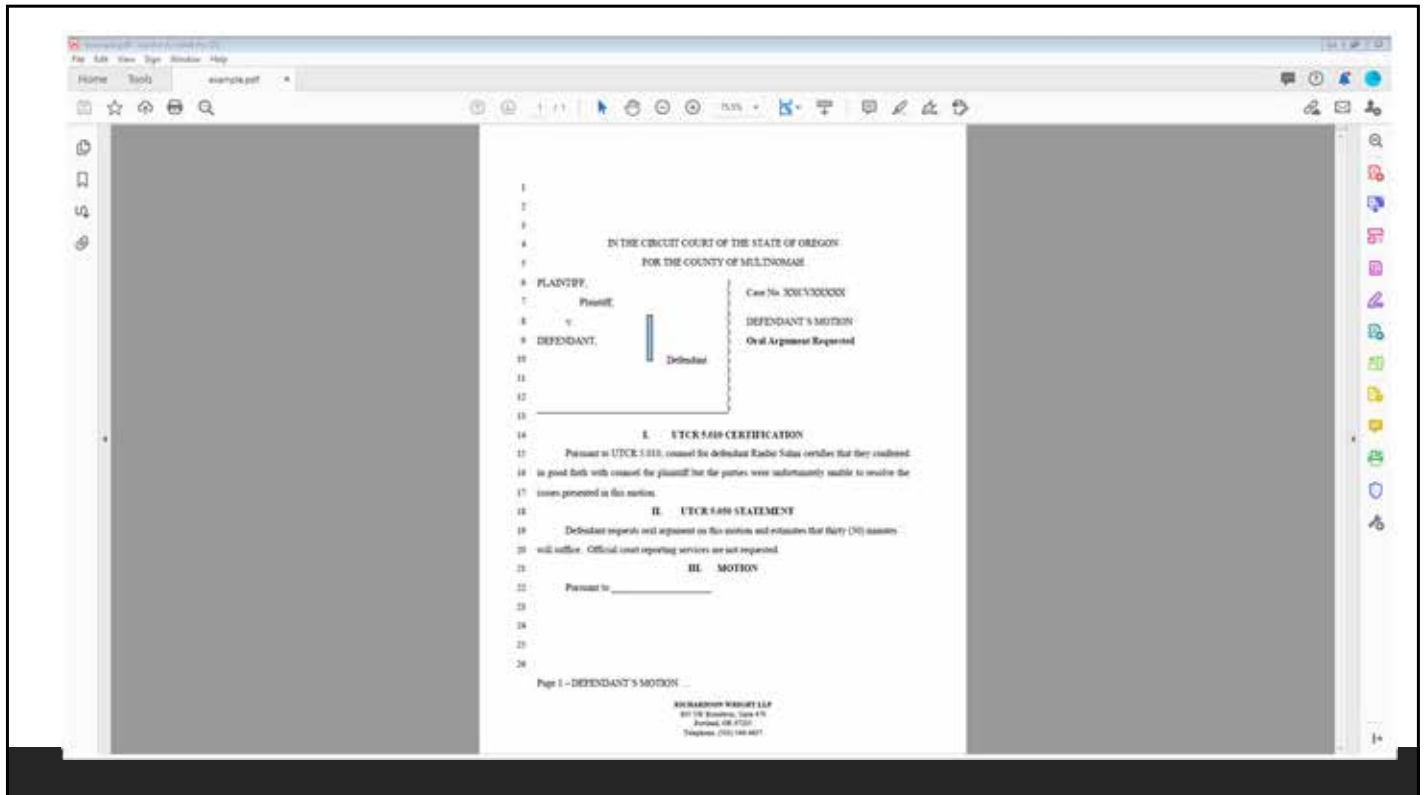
File Edit View Sign Window Help

Home Tools example.pdf ×

1 / 1 75.5%

1
2
3
4 IN THE CIRCUIT COURT OF THE STATE OF OREGON
5 FOR THE COUNTY OF MULTNOMAH
6 PLAINTIFF,
7 Plaintiff,
8 v.
9 DEFENDANT,
10 Defendant.
11
12
13

Case No. XXCVXXXXX

DEFENDANT'S MOTION

Oral Argument Requested

14 I. UTCR 5.010 CERTIFICATION

15 Pursuant to UTCR 5.010, counsel for defendant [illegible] certifies that they conferred
16 in good faith with counsel for plaintiff but the parties were unfortunately unable to resolve the
17 issues presented in this motion.

18 II. UTCR 5.050 STATEMENT

19 Defendant requests oral argument on this motion and estimates that thirty (30) minutes
20 will suffice. Official court reporting services are not requested.

21 III. MOTION

22 Pursuant to ________________
23
24
25
26

Page 1 – DEFENDANT'S MOTION

RICHARDSON WRIGHT LLP
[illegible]
Portland, OR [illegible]
Telephone: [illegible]